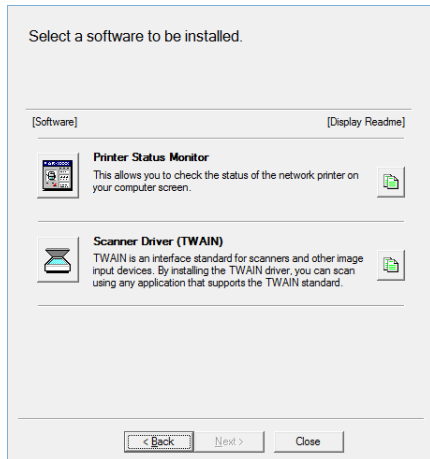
Select a software to be installed.

[Software]

[Display Readme]

Printer Status Monitor

This allows you to check the status of the network printer on your computer screen.

Scanner Driver (TWAIN)

TWAIN is an interface standard for scanners and other image input devices. By installing the TWAIN driver, you can scan using any application that supports the TWAIN standard.

< Back

Next >

Close